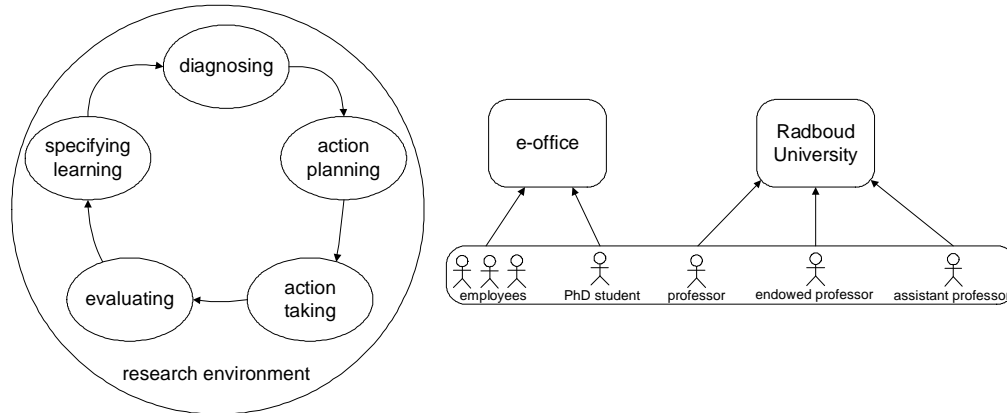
diagnosing

action planning

action taking

evaluating

specifying learning

research environment

e-office

Radboud University

employees

PhD student

professor

endowed professor

assistant professor